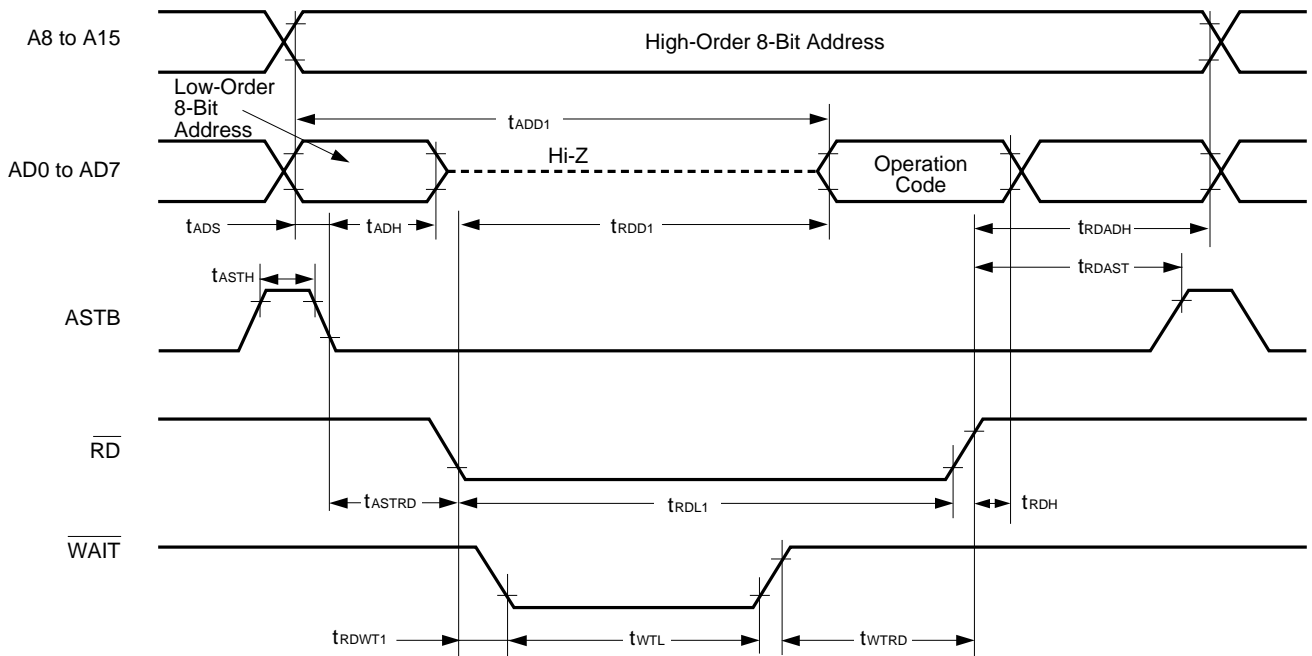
A8 to A15

High-Order 8-Bit Address

Low-Order 8-Bit Address

$t_{ADD1}$

AD0 to AD7

Hi-Z

Operation Code

$t_{ADS}$

$t_{ADH}$

$t_{RDD1}$

$t_{RDADH}$

$t_{RDAST}$

$t_{ASTH}$

ASTB

$\overline{RD}$

$t_{ASTRD}$

$t_{RDL1}$

$t_{RDH}$

$\overline{WAIT}$

$t_{RDWT1}$

$t_{WTL}$

$t_{WTRD}$